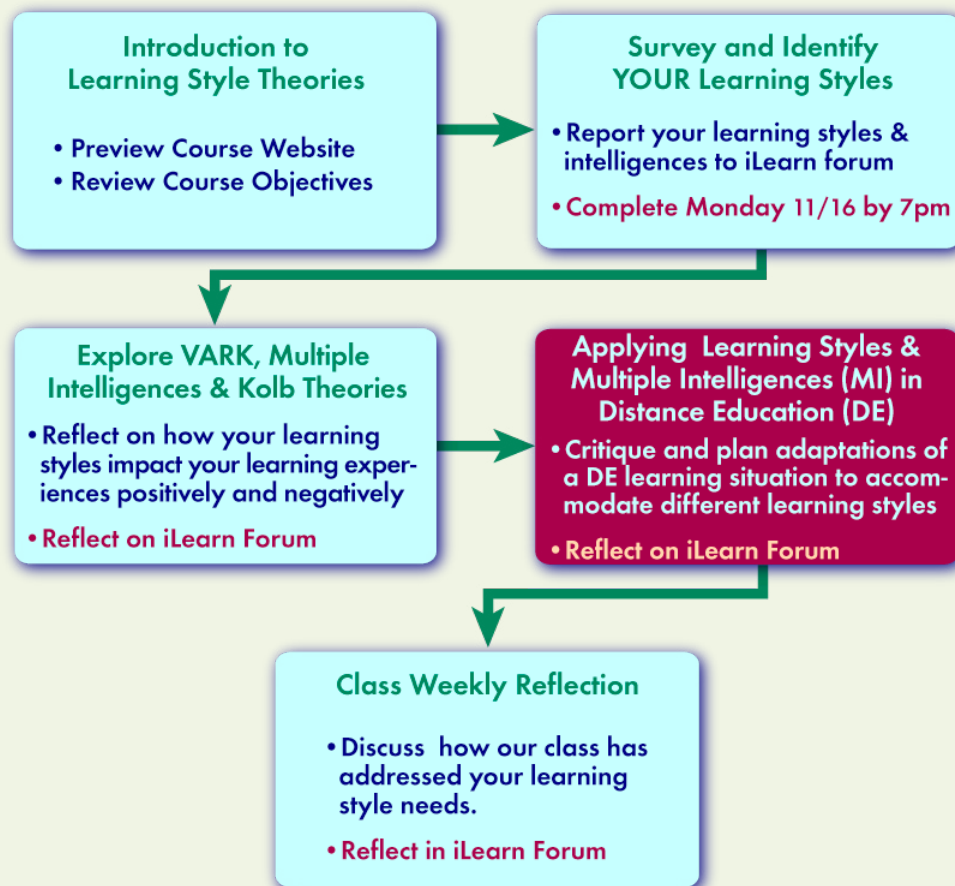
Introduction to Learning Style Theories

• Preview Course Website
• Review Course Objectives

Survey and Identify YOUR Learning Styles

• Report your learning styles & intelligences to iLearn forum

• Complete Monday 11/16 by 7pm

Explore VARK, Multiple Intelligences & Kolb Theories

• Reflect on how your learning styles impact your learning experiences positively and negatively

• Reflect on iLearn Forum

Applying Learning Styles & Multiple Intelligences (MI) in Distance Education (DE)

• Critique and plan adaptations of a DE learning situation to accommodate different learning styles

• Reflect on iLearn Forum

Class Weekly Reflection

• Discuss how our class has addressed your learning style needs.

• Reflect in iLearn Forum